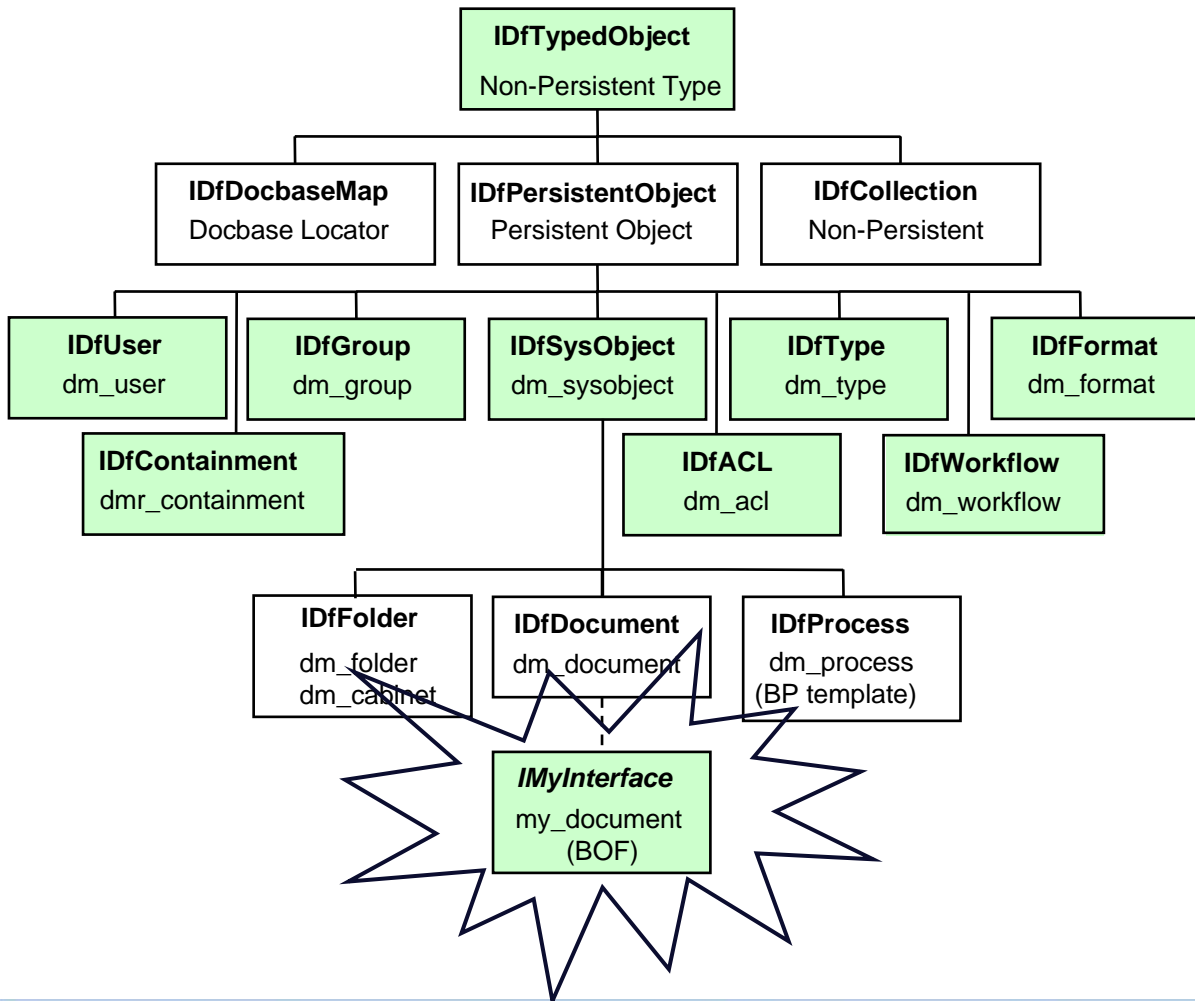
IDfTypedObject
Non-Persistent Type

IDfDocbaseMap
Docbase Locator

IDfPersistentObject
Persistent Object

IDfCollection
Non-Persistent

IDfUser
dm_user

IDfGroup
dm_group

IDfSysObject
dm_sysobject

IDfType
dm_type

IDfFormat
dm_format

IDfContainment
dmr_containment

IDfACL
dm_acl

IDfWorkflow
dm_workflow

IDfFolder
dm_folder
dm_cabinet

IDfDocument
dm_document

IDfProcess
dm_process
(BP template)

IMyInterface
my_document
(BOF)